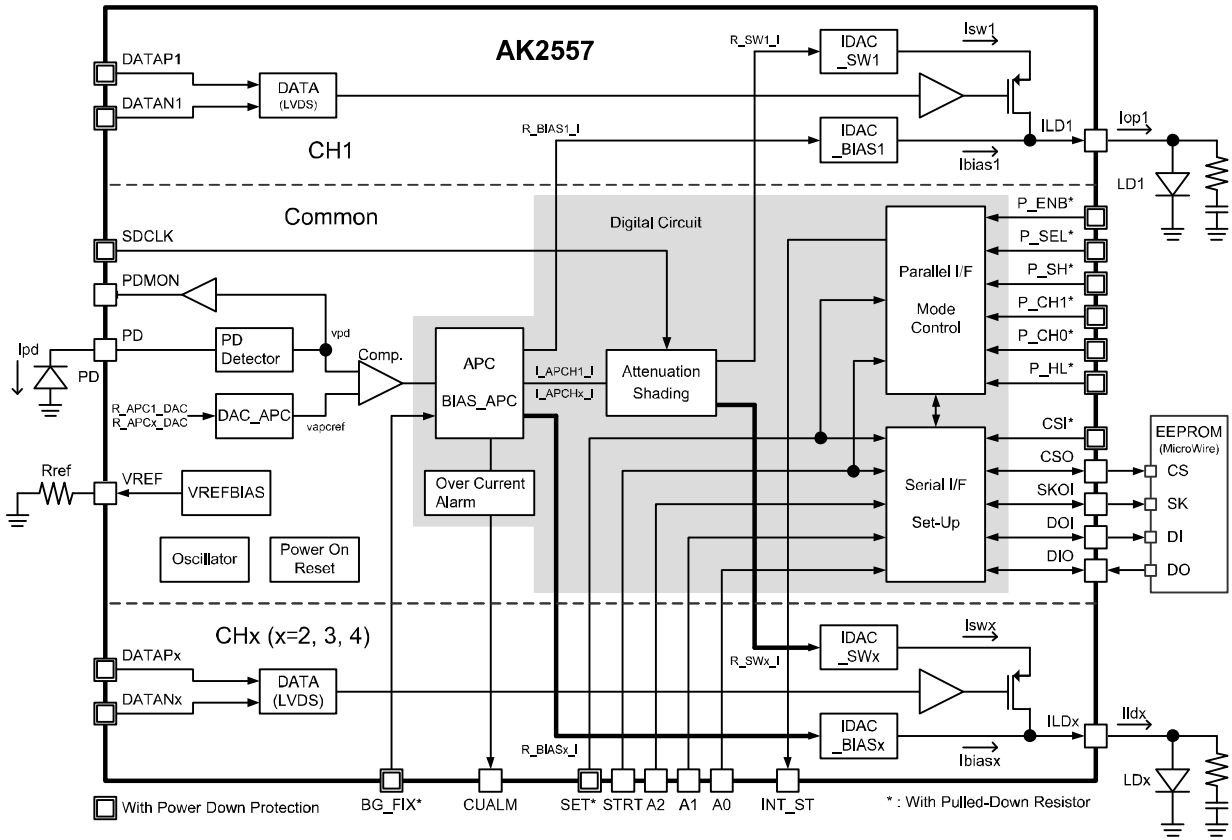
AK2557

DATAP1
DATAN1
DATA
(LVDS)
R_SW1_I
IDAC
_SW1
Isw1
R_BIAS1_I
IDAC
_BIAS1
Ibias1
ILD1
Iop1
LD1
CH1

Common
Digital Circuit
SDCLK
PDMON
vpd
PD
PD
Detector
Ipd
PD
Comp.
R_APC1_DAC
R_APCx_DAC
DAC_APC
vapcref
APC
BIAS_APC
I_APCH1_I
I_APCHx_I
Attenuation
Shading
Over Current
Alarm
Rref
VREF
VREFBIAS
Oscillator
Power On
Reset
Parallel I/F
Mode
Control
P_ENB*
P_SEL*
P_SH*
P_CH1*
P_CH0*
P_HL*
Serial I/F
Set-Up
CSI*
CSO
SKOI
DOI
DIO
EEPROM
(MicroWire)
CS
SK
DI
DO

CHx (x=2, 3, 4)
DATAPx
DATANx
DATA
(LVDS)
R_SWx_I
IDAC
_SWx
Iswx
R_BIASx_I
IDAC
_BIASx
Ibiasx
ILDx
Ildx
LDx

BG_FIX*
CUALM
SET*
STRT
A2
A1
A0
INT_ST

With Power Down Protection
* : With Pulled-Down Resistor